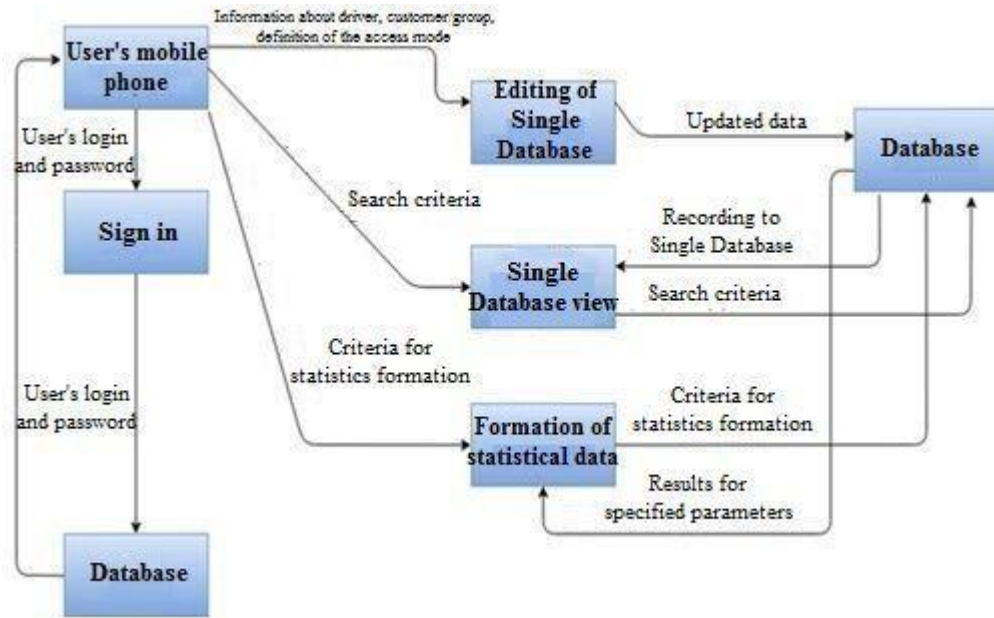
Information about driver, customer group, definition of the access mode

User's mobile phone

Editing of Single Database

Updated data

Database

User's login and password

Search criteria

Sign in

Recording to Single Database

Single Database view

Search criteria

Criteria for statistics formation

User's login and password

Criteria for statistics formation

Formation of statistical data

Results for specified parameters

Database